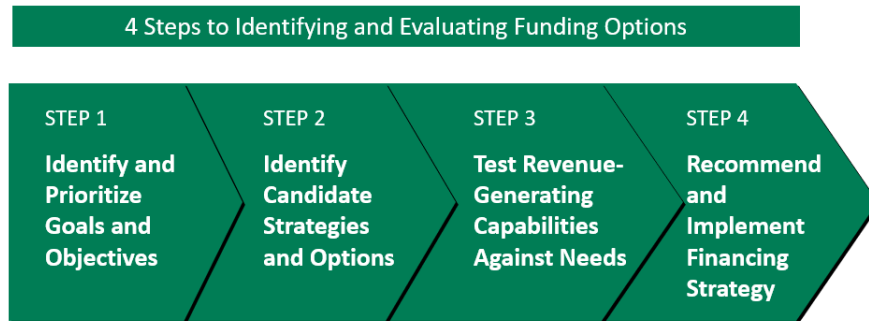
4 Steps to Identifying and Evaluating Funding Options

STEP 1

Identify and Prioritize Goals and Objectives

STEP 2

Identify Candidate Strategies and Options

STEP 3

Test Revenue-Generating Capabilities Against Needs

STEP 4

Recommend and Implement Financing Strategy